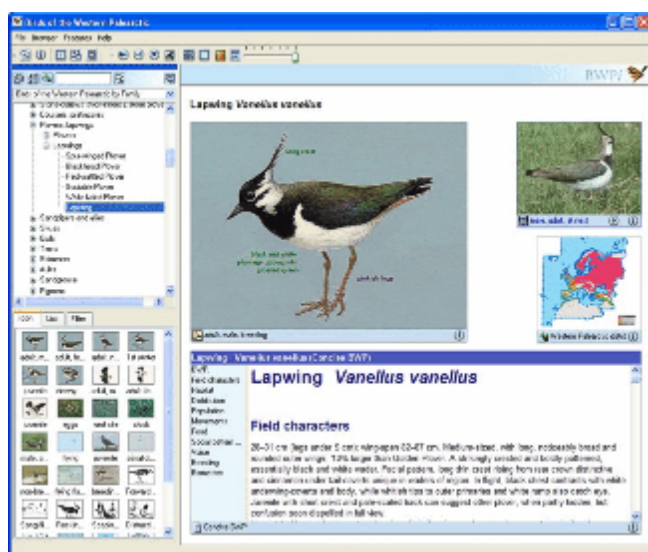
Birds of the Western Palearctic

File Browse Features Help

BWPi

Lapwing Vanellus vanellus

Lapwing Vanellus vanellus (Concise BWP)

Lapwing Vanellus vanellus

Field characters

28–31 cm; legs under 5 cm; wing-span 82–87 cm. Medium-sized, with long, noticeable broad and rounded outer wings. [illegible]

Field characters
Habitat
Distribution
Population
Movements
Food
Social pattern
Voice
Breeding

Coursers, pratincoles
Plovers, lapwings
Plovers
Lapwings
Sociable Plover
White-tailed Plover
Lapwing
Sandpipers and allies
Skuas
Gulls
Terns
Auks
Sandgrouse
Pigeons

Icon List Files

adult m... adult fe... adult ... 1st winter
juvenile display adult w... adult ...
juvenile eggs nest site chick

Western Palearctic distribution

Concise BWP